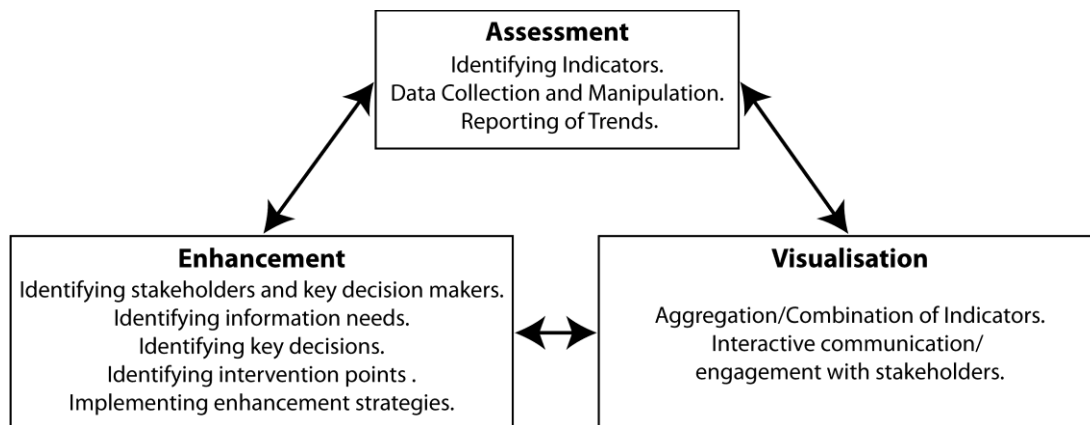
**Assessment**
Identifying Indicators.
Data Collection and Manipulation.
Reporting of Trends.

**Enhancement**
Identifying stakeholders and key decision makers.
Identifying information needs.
Identifying key decisions.
Identifying intervention points .
Implementing enhancement strategies.

**Visualisation**
Aggregation/Combination of Indicators.
Interactive communication/
engagement with stakeholders.